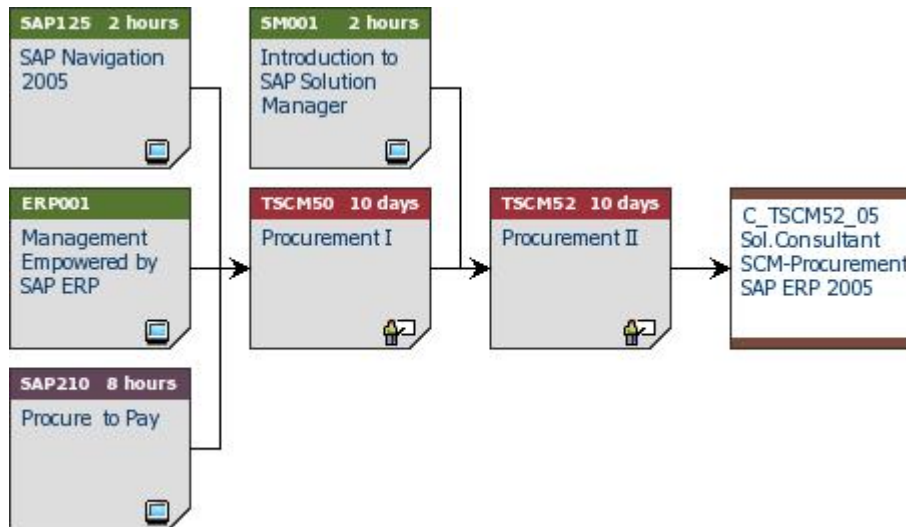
SAP125 2 hours
SAP Navigation 2005

ERP001
Management Empowered by SAP ERP

SAP210 8 hours
Procure to Pay

SM001 2 hours
Introduction to SAP Solution Manager

TSCM50 10 days
Procurement I

TSCM52 10 days
Procurement II

C_TSCM52_05
Sol.Consultant
SCM-Procurement
SAP ERP 2005